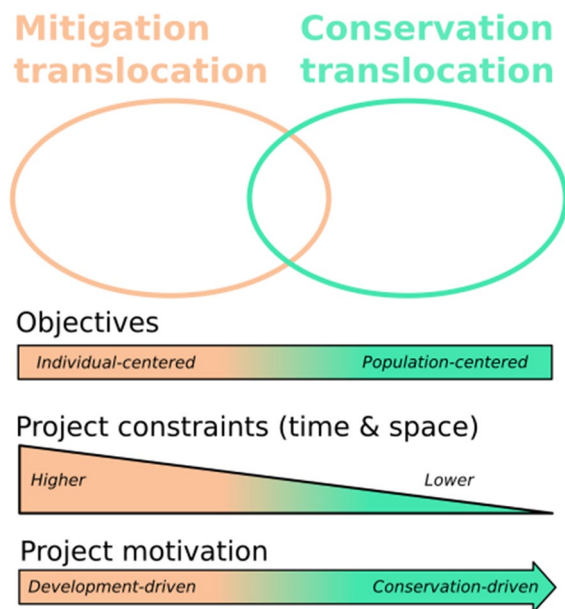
Mitigation translocation

Conservation translocation

Objectives

Individual-centered

Population-centered

Project constraints (time & space)

Higher

Lower

Project motivation

Development-driven

Conservation-driven